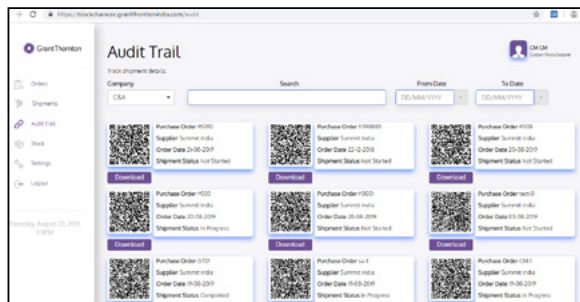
https://blockchaincoc.grantthorntonindia.com/audit

Grant Thornton

Orders
Shipments
Audit Trail
Stock
Settings
Logout

Tuesday, August 23, 2019
4 PM

Audit Trail
Track shipment details

CM CM
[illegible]

Company
C&A

Search

From Date
DD/MM/YYYY

To Date
DD/MM/YYYY

Purchase Order #0010
Supplier Summit India
Order Date 24-08-2019
Shipment Status Not Started
Download

Purchase Order 1098885
Supplier Summit India
Order Date 22-12-2019
Shipment Status Not Started
Download

Purchase Order #008
Supplier Summit India
Order Date 23-08-2019
Shipment Status Not Started
Download

Purchase Order #000
Supplier Summit India
Order Date 20-08-2019
Shipment Status In Progress
Download

Purchase Order #000-
Supplier Summit India
Order Date 20-08-2019
Shipment Status Not Started
Download

Purchase Order test-0
Supplier Summit India
Order Date 03-08-2019
Shipment Status Not Started
Download

Purchase Order 0701
Supplier Summit India
Order Date 19-08-2019
Shipment Status Completed

Purchase Order se1
Supplier Summit India
Order Date 19-08-2019
Shipment Status In Progress

Purchase Order CM1
Supplier Summit India
Order Date 19-08-2019
Shipment Status In Progress